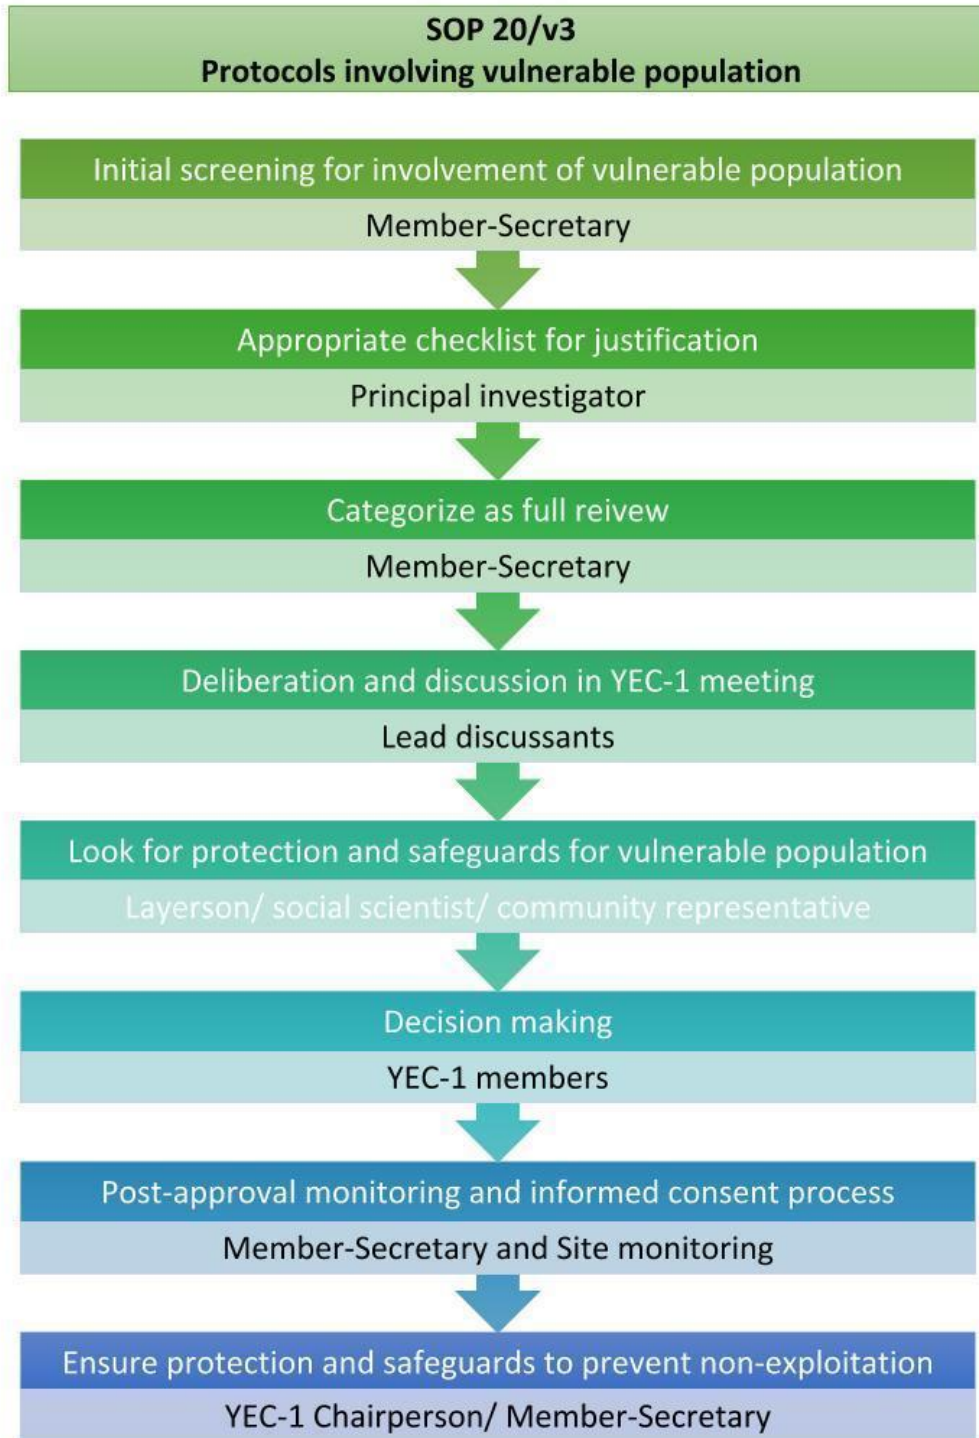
SOP 20/v3
Protocols involving vulnerable population

Initial screening for involvement of vulnerable population

Member-Secretary

Appropriate checklist for justification

Principal investigator

Categorize as full reivew

Member-Secretary

Deliberation and discussion in YEC-1 meeting

Lead discussants

Look for protection and safeguards for vulnerable population

Layerson/ social scientist/ community representative

Decision making

YEC-1 members

Post-approval monitoring and informed consent process

Member-Secretary and Site monitoring

Ensure protection and safeguards to prevent non-exploitation

YEC-1 Chairperson/ Member-Secretary